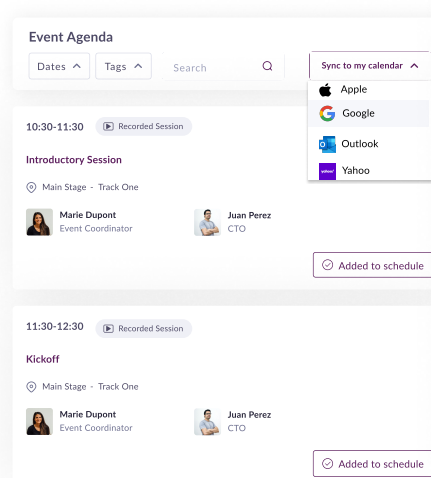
Event Agenda

Dates ^ Tags ^ Search

Sync to my calendar ^

Apple
Google
Outlook
Yahoo

10:30-11:30 Recorded Session

Introductory Session

Main Stage - Track One

Marie Dupont
Event Coordinator

Juan Perez
CTO

Added to schedule

11:30-12:30 Recorded Session

Kickoff

Main Stage - Track One

Marie Dupont
Event Coordinator

Juan Perez
CTO

Added to schedule